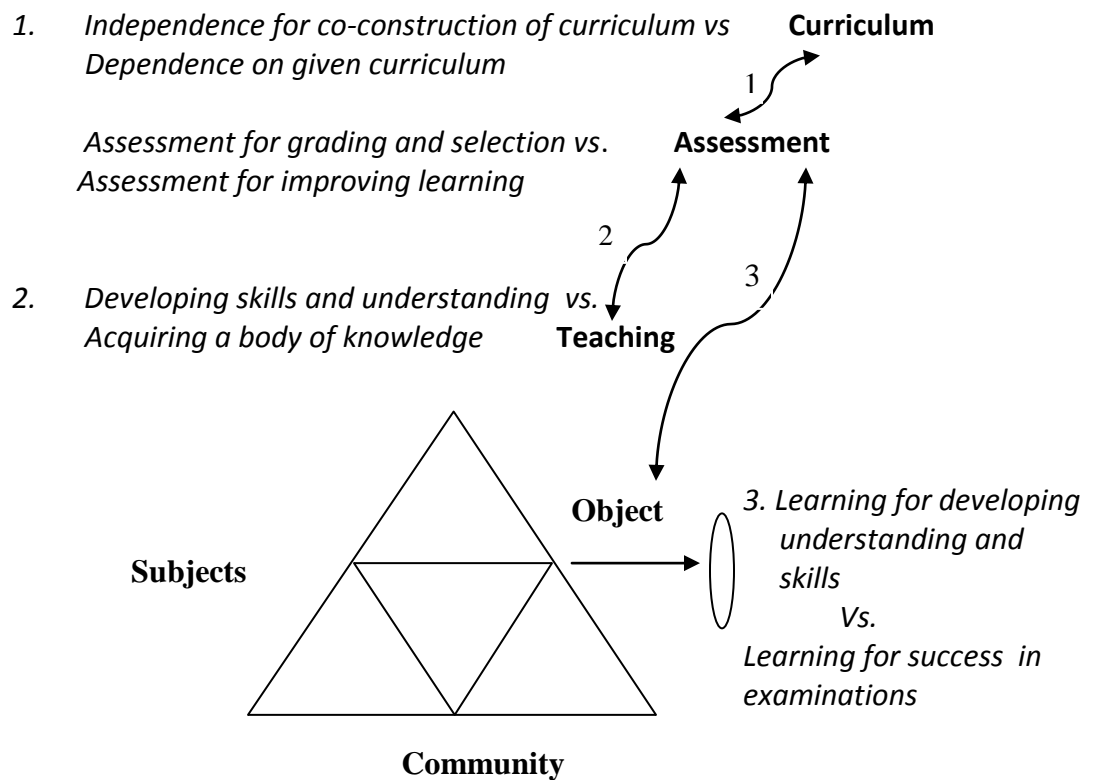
1. Independence for co-construction of curriculum vs Dependence on given curriculum

Curriculum

1

Assessment for grading and selection vs. Assessment for improving learning

Assessment

2

3

2. Developing skills and understanding vs. Acquiring a body of knowledge

Teaching

Object

3. Learning for developing understanding and skills
Vs.
Learning for success in examinations

Subjects

Community